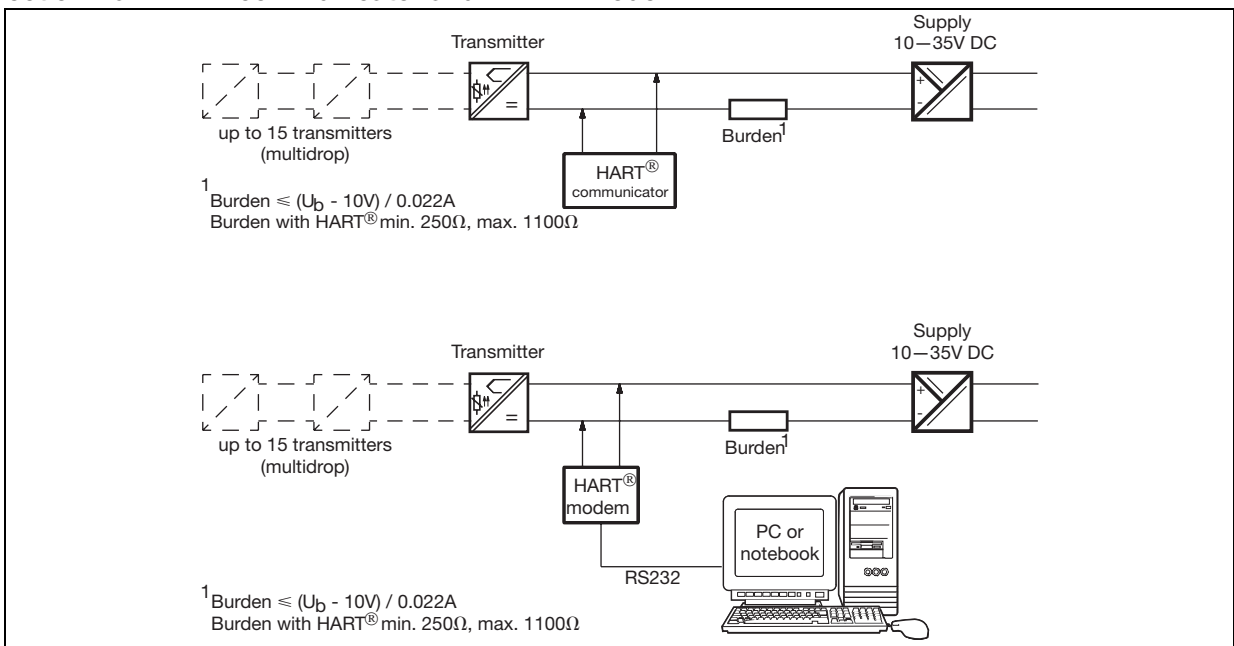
Transmitter

Supply
10—35V DC

up to 15 transmitters
(multidrop)

Burden$^1$

HART$^{®}$
communicator

$^1$
Burden $\leqslant$ ($U_b$ - 10V) / 0.022A
Burden with HART$^{®}$ min. 250$\Omega$, max. 1100$\Omega$

Transmitter

Supply
10—35V DC

up to 15 transmitters
(multidrop)

Burden$^1$

HART$^{®}$
modem

PC or
notebook

RS232

$^1$Burden $\leqslant$ ($U_b$ - 10V) / 0.022A
Burden with HART$^{®}$ min. 250$\Omega$, max. 1100$\Omega$